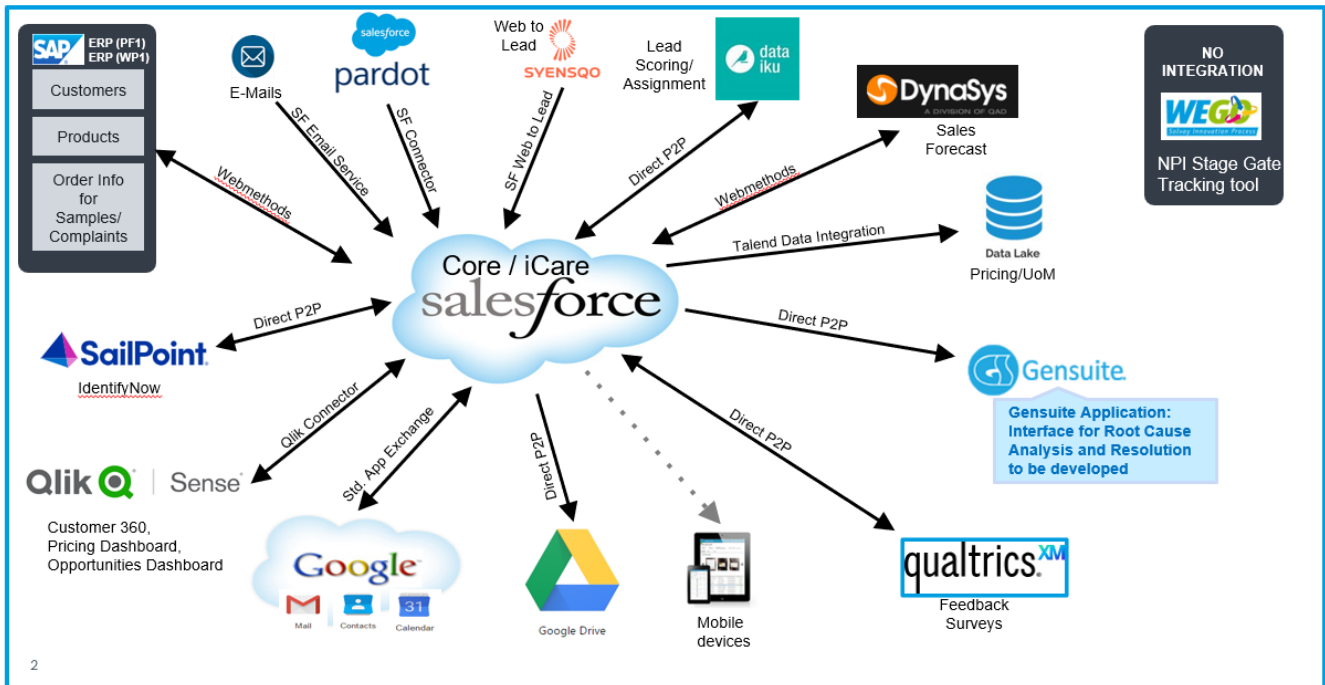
SAP ERP (PF1) ERP (WP1)

Customers

Products

Order Info for Samples/ Complaints

E-Mails

salesforce pardot

Web to Lead

SVENSQO

Lead Scoring/ Assignment

data iku

DynaSys A DIVISION OF QAD

Sales Forecast

NO INTEGRATION

WEGO Solvay Innovation Process

NPI Stage Gate Tracking tool

Webmethods

SF Email Service

SF Connector

SF Web to Lead

Direct P2P

Webmethods

Talend Data Integration

Data Lake

Pricing/UoM

Core / iCare salesforce

Direct P2P

SailPoint

IdentifyNow

Direct P2P

Gensuite.

Gensuite Application: Interface for Root Cause Analysis and Resolution to be developed

Qlik Connector

Std. App Exchange

Direct P2P

Direct P2P

Qlik Sense

Customer 360, Pricing Dashboard, Opportunities Dashboard

Google

Mail Contacts Calendar

31

Google Drive

Mobile devices

qualtrics XM

Feedback Surveys

2